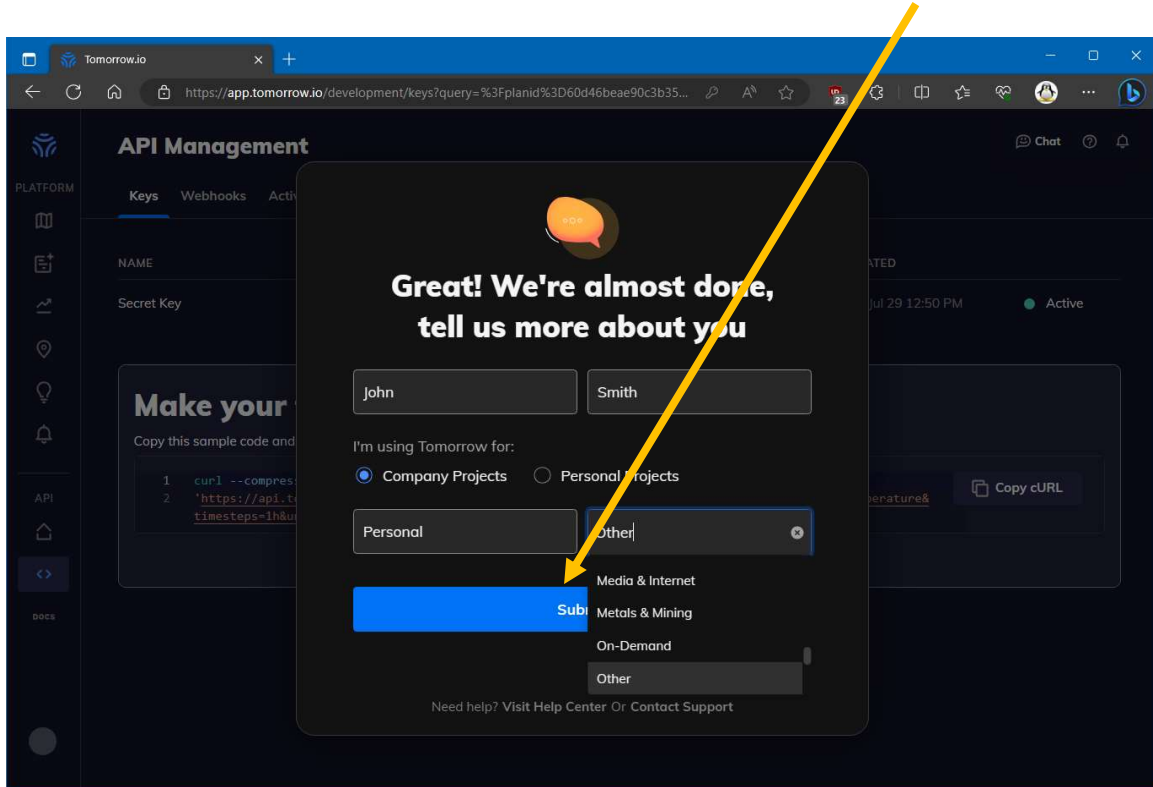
Tomorrow.io

https://app.tomorrow.io/development/keys?query=%3Fplanid%3D60d46beae90c3b35...

23

PLATFORM

API

DOCS

API Management

Keys Webhooks Activ

NAME

Secret Key

ATED

Jul 29 12:50 PM

Active

Chat

Make your

Copy this sample code and

1 curl --compres

2 'https://api.t

timesteps=1h&u

erature&

Copy cURL

Great! We're almost done, tell us more about you

John

Smith

I'm using Tomorrow for:

Company Projects

Personal Projects

Personal

Other

Media & Internet

Metals & Mining

On-Demand

Other

Subm

Need help? Visit Help Center Or Contact Support